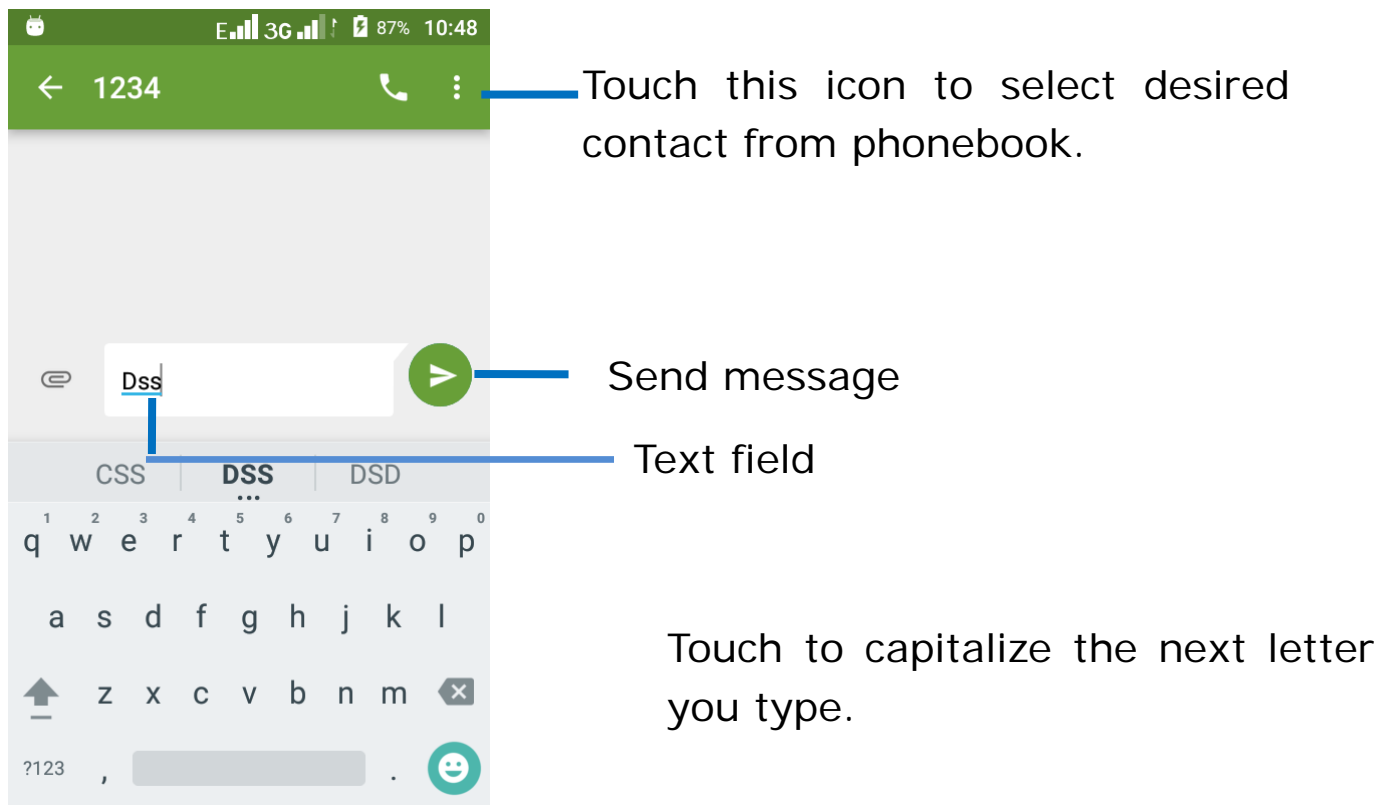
E 3G 87% 10:48

1234

Touch this icon to select desired contact from phonebook.

Dss

Send message

Text field

CSS DSS DSD

1 2 3 4 5 6 7 8 9 0
q w e r t y u i o p
a s d f g h j k l
z x c v b n m
?123 , .

Touch to capitalize the next letter you type.